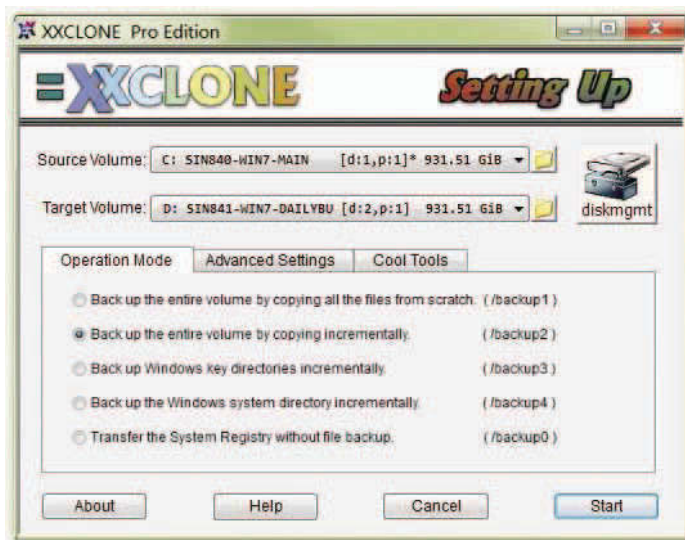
XXCLONE Pro Edition

XXCLONE

Setting Up

Source Volume: C: SIN840-WIN7-MAIN [d:1,p:1]* 931.51 GiB

Target Volume: D: SIN841-WIN7-DAILYBU [d:2,p:1] 931.51 GiB

diskmgmt

Operation Mode | Advanced Settings | Cool Tools

Back up the entire volume by copying all the files from scratch. ( /backup1 )

Back up the entire volume by copying incrementally. ( /backup2 )

Back up Windows key directories incrementally. ( /backup3 )

Back up the Windows system directory incrementally. ( /backup4 )

Transfer the System Registry without file backup. ( /backup0 )

About | Help | Cancel | Start